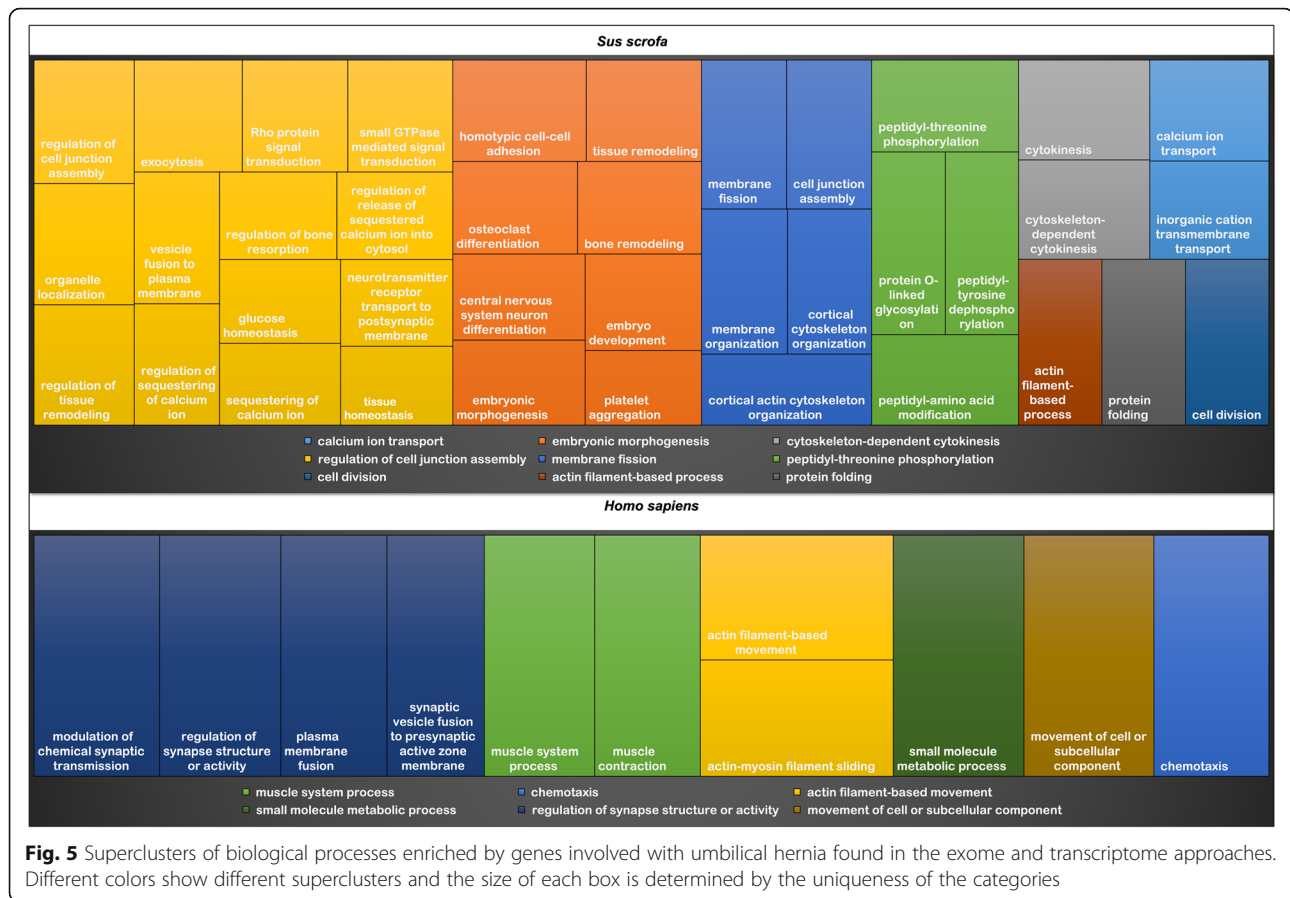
Sus scrofa

regulation of cell junction assembly

exocytosis

Rho protein signal transduction

small GTPase mediated signal transduction

homotypic cell-cell adhesion

tissue remodeling

membrane fission

cell junction assembly

peptidyl-threonine phosphorylation

cytokinesis

calcium ion transport

organelle localization

vesicle fusion to plasma membrane

regulation of bone resorption

regulation of release of sequestered calcium ion into cytosol

osteoclast differentiation

bone remodeling

cytoskeleton-dependent cytokinesis

inorganic cation transmembrane transport

glucose homeostasis

neurotransmitter receptor transport to postsynaptic membrane

central nervous system neuron differentiation

embryo development

membrane organization

cortical cytoskeleton organization

protein O-linked glycosylation

peptidyl-tyrosine dephosphorylation

regulation of tissue remodeling

regulation of sequestering of calcium ion

sequestering of calcium ion

tissue homeostasis

embryonic morphogenesis

platelet aggregation

cortical actin cytoskeleton organization

peptidyl-amino acid modification

actin filament-based process

protein folding

cell division

calcium ion transport
regulation of cell junction assembly
cell division
embryonic morphogenesis
membrane fission
actin filament-based process
cytoskeleton-dependent cytokinesis
peptidyl-threonine phosphorylation
protein folding

Homo sapiens

modulation of chemical synaptic transmission

regulation of synapse structure or activity

plasma membrane fusion

synaptic vesicle fusion to presynaptic active zone membrane

muscle system process

muscle contraction

actin filament-based movement

actin-myosin filament sliding

small molecule metabolic process

movement of cell or subcellular component

chemotaxis

muscle system process
small molecule metabolic process
chemotaxis
regulation of synapse structure or activity
actin filament-based movement
movement of cell or subcellular component

Fig. 5 Superclusters of biological processes enriched by genes involved with umbilical hernia found in the exome and transcriptome approaches. Different colors show different superclusters and the size of each box is determined by the uniqueness of the categories